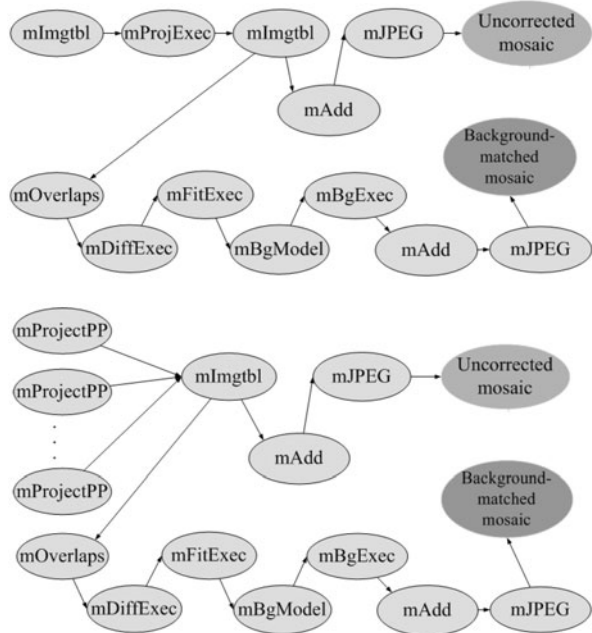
mImgtbl

mProjExec

mImgtbl

mJPEG

Uncorrected mosaic

mAdd

Background-matched mosaic

mOverlaps

mFitExec

mBgExec

mDiffExec

mBgModel

mAdd

mJPEG

mProjectPP

mProjectPP

mImgtbl

mJPEG

Uncorrected mosaic

.
.
.

mAdd

mProjectPP

Background-matched mosaic

mOverlaps

mFitExec

mBgExec

mDiffExec

mBgModel

mAdd

mJPEG